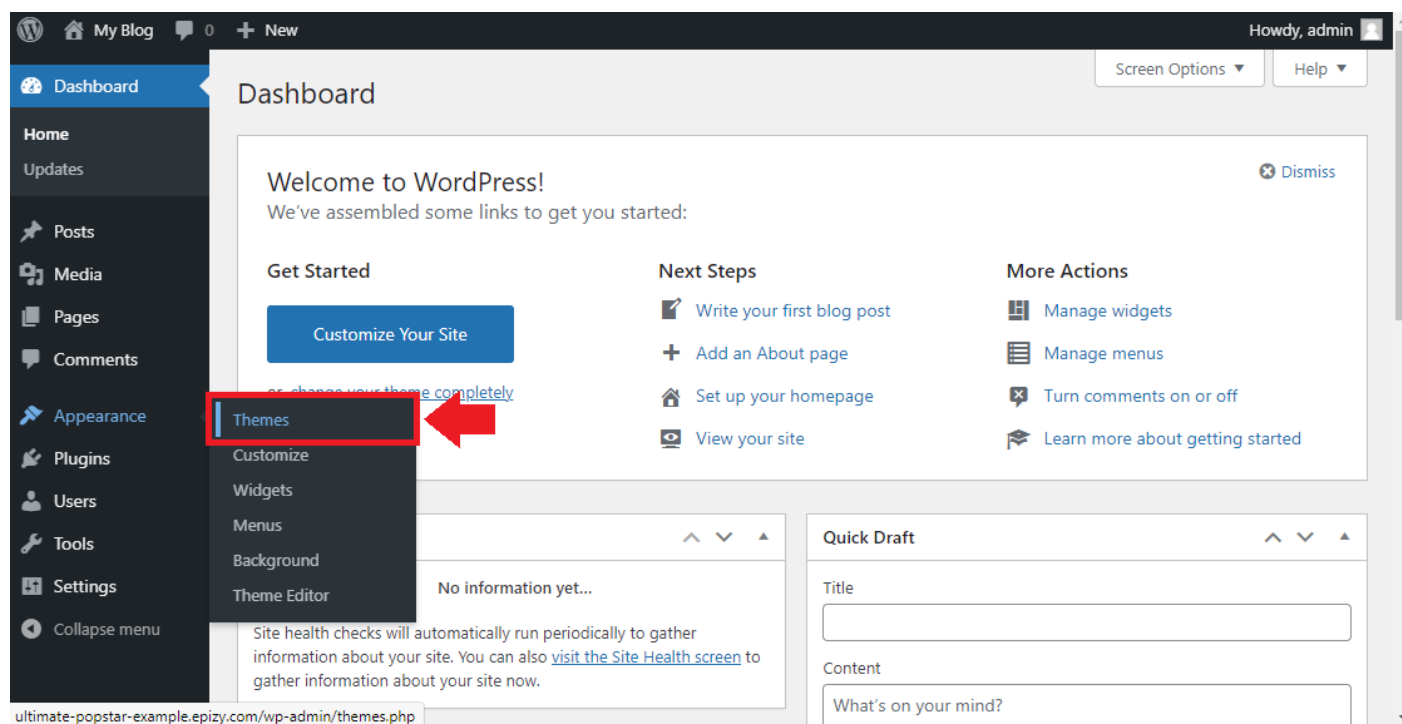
My Blog 0 New
Howdy, admin

Dashboard
Home
Updates
Posts
Media
Pages
Comments
Appearance
Plugins
Users
Tools
Settings
Collapse menu

Themes
Customize
Widgets
Menus
Background
Theme Editor

Screen Options ▼
Help ▼

Dashboard

Dismiss

Welcome to WordPress!
We've assembled some links to get you started:

Get Started
Customize Your Site
or, change your theme completely

Next Steps
Write your first blog post
Add an About page
Set up your homepage
View your site

More Actions
Manage widgets
Manage menus
Turn comments on or off
Learn more about getting started

No information yet...
Site health checks will automatically run periodically to gather information about your site. You can also visit the Site Health screen to gather information about your site now.

Quick Draft
Title
Content
What's on your mind?

ultimate-popstar-example.epizy.com/wp-admin/themes.php